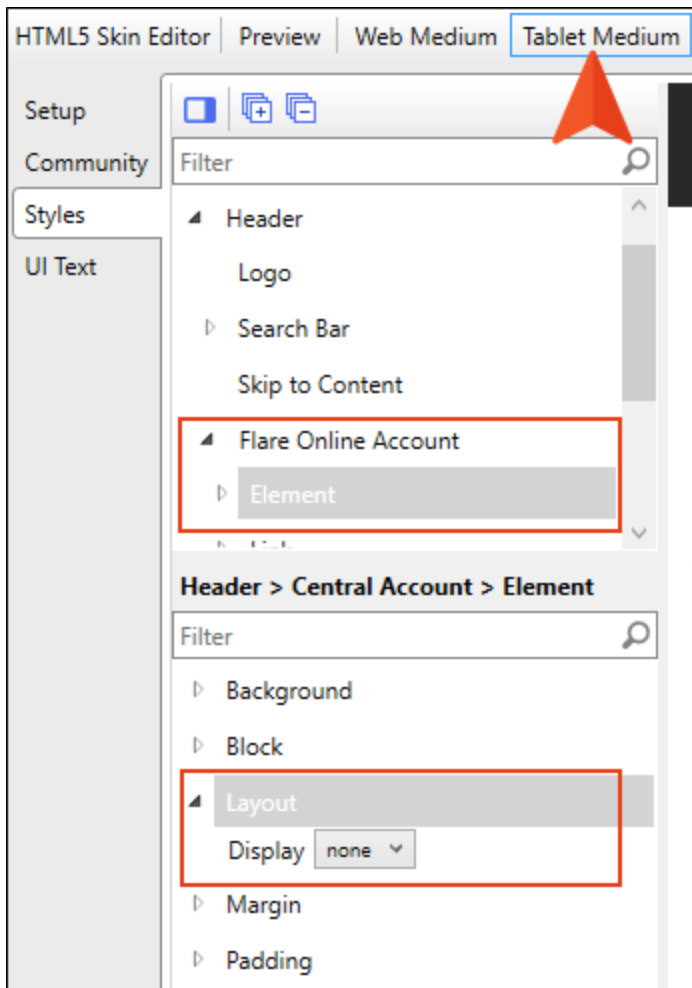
HTML5 Skin Editor | Preview | Web Medium | Tablet Medium

Setup
Community
Styles
UI Text

Filter

Header
Logo
Search Bar
Skip to Content
Flare Online Account
Element
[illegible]

Header > Central Account > Element

Filter

Background
Block
Layout
Display none
Margin
Padding